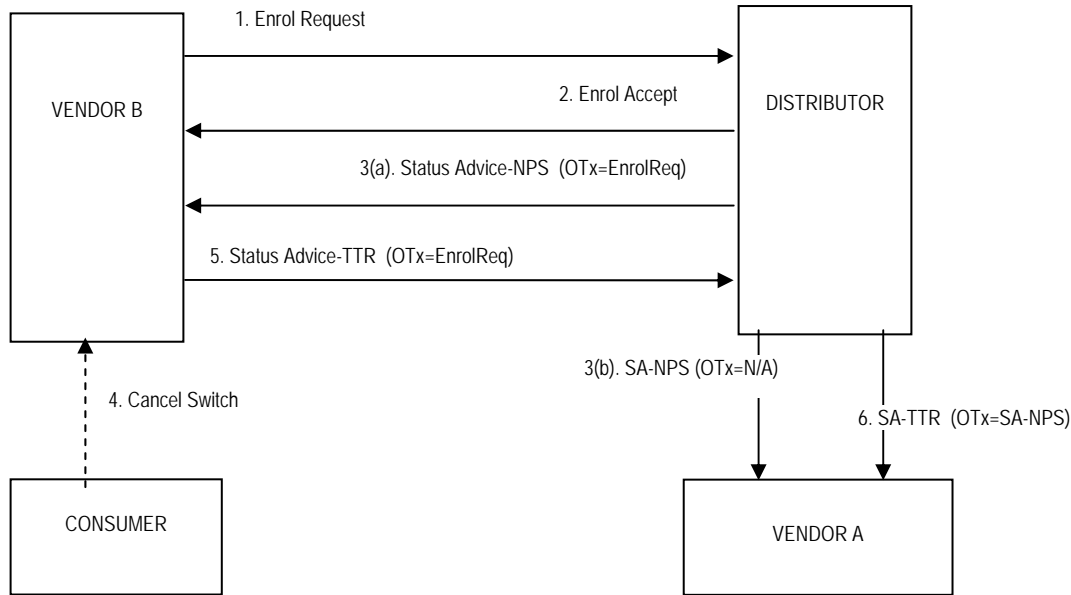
1. Enrol Request

VENDOR B

2. Enrol Accept

DISTRIBUTOR

3(a). Status Advice-NPS (OTx=EnrolReq)

5. Status Advice-TTR (OTx=EnrolReq)

3(b). SA-NPS (OTx=N/A)

4. Cancel Switch

6. SA-TTR (OTx=SA-NPS)

CONSUMER

VENDOR A